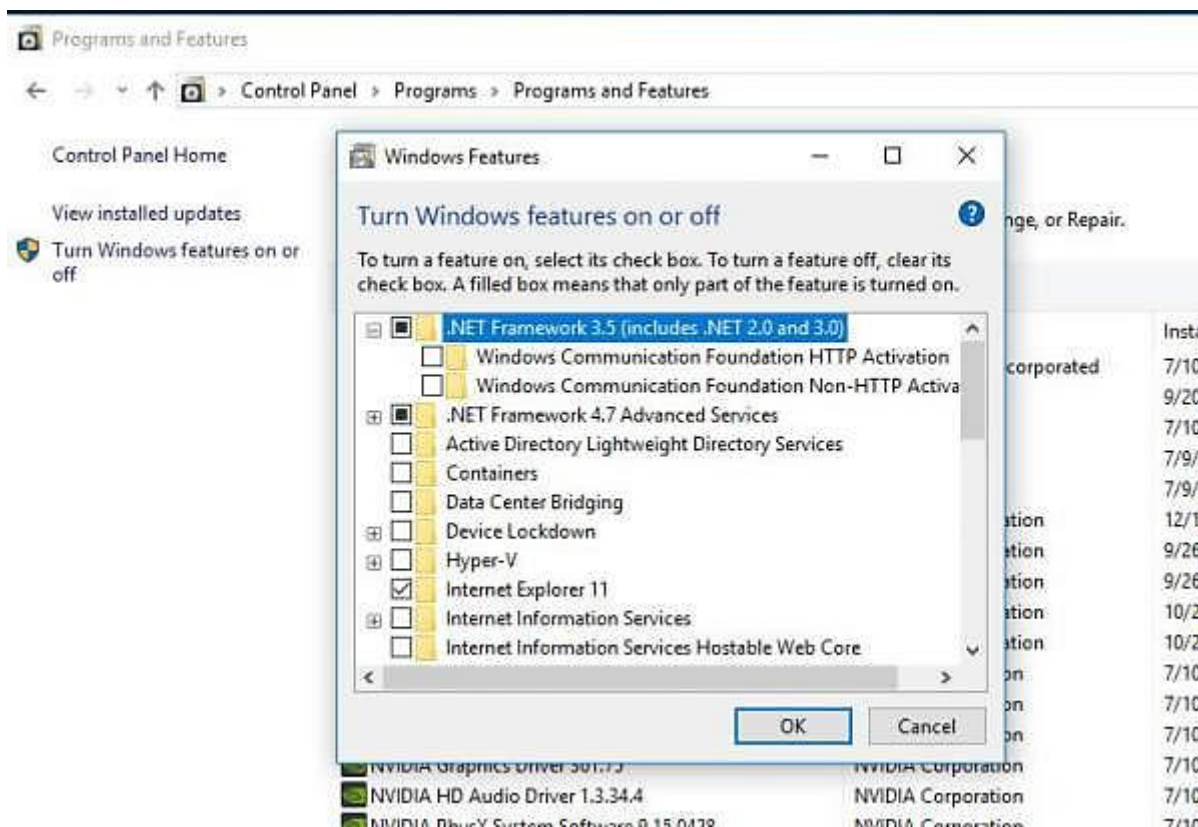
Programs and Features

Control Panel > Programs > Programs and Features

Control Panel Home

View installed updates

Turn Windows features on or off

nge, or Repair.

Windows Features

Turn Windows features on or off

To turn a feature on, select its check box. To turn a feature off, clear its check box. A filled box means that only part of the feature is turned on.

.NET Framework 3.5 (includes .NET 2.0 and 3.0)
Windows Communication Foundation HTTP Activation
Windows Communication Foundation Non-HTTP Activa
.NET Framework 4.7 Advanced Services
Active Directory Lightweight Directory Services
Containers
Data Center Bridging
Device Lockdown
Hyper-V
Internet Explorer 11
Internet Information Services
Internet Information Services Hostable Web Core

OK Cancel

Insta
corporated 7/10
9/20
7/10
7/9/
7/9/
tion 12/1
tion 9/26
tion 9/26
tion 10/2
tion 10/2
on 7/10
on 7/10
on 7/10
NVIDIA Graphics Driver 301.75 NVIDIA Corporation 7/10
NVIDIA HD Audio Driver 1.3.34.4 NVIDIA Corporation 7/10
NVIDIA PhysX System Software 9.15.0428 NVIDIA Corporation 7/10